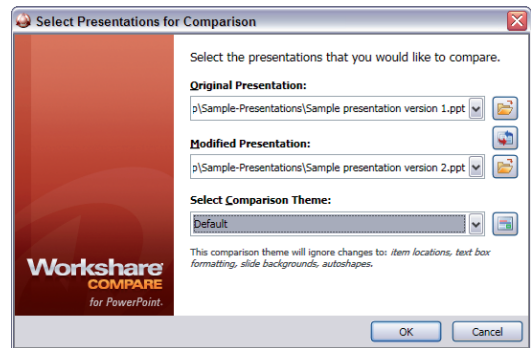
Select Presentations for Comparison

Select the presentations that you would like to compare.

Original Presentation:

p\Sample-Presentations\Sample presentation version 1.ppt

Modified Presentation:

p\Sample-Presentations\Sample presentation version 2.ppt

Select Comparison Theme:

Default

This comparison theme will ignore changes to: item locations, text box formatting, slide backgrounds, autoshapes.

Workshare COMPARE for PowerPoint

OK

Cancel